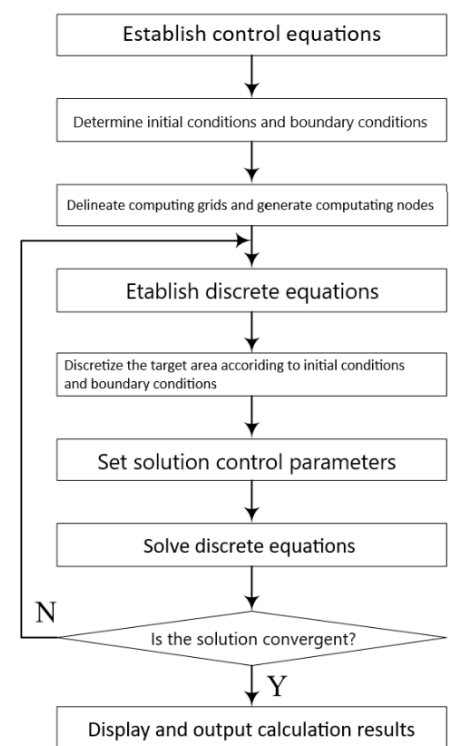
Establish control equations

Determine initial conditions and boundary conditions

Delineate computing grids and generate computating nodes

Etablish discrete equations

Discretize the target area according to initial conditions and boundary conditions

Set solution control parameters

Solve discrete equations

N

Is the solution convergent?

Y

Display and output calculation results